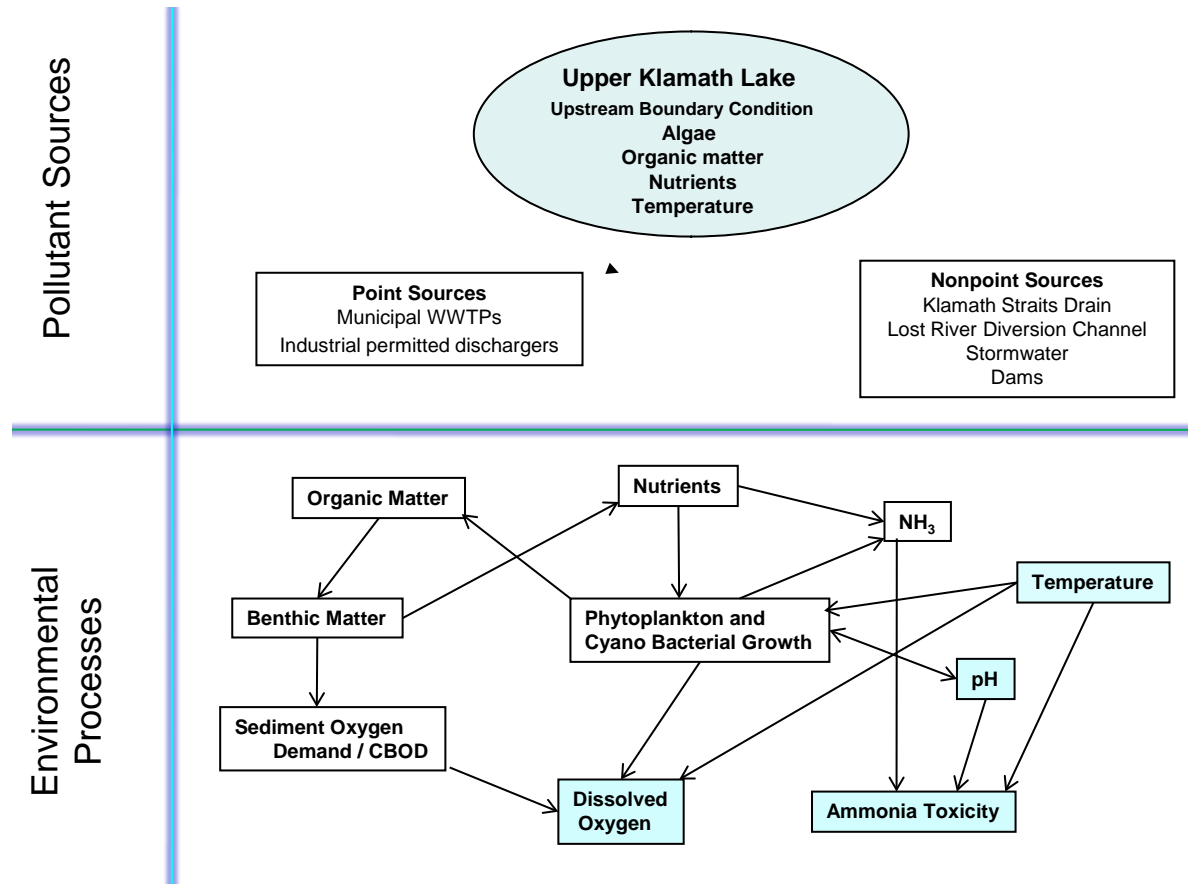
Pollutant Sources

Upper Klamath Lake
Upstream Boundary Condition
Algae
Organic matter
Nutrients
Temperature

Point Sources
Municipal WWTPs
Industrial permitted dischargers

Nonpoint Sources
Klamath Straits Drain
Lost River Diversion Channel
Stormwater
Dams

Environmental Processes

Organic Matter

Nutrients

$NH_3$

Benthic Matter

Phytoplankton and Cyano Bacterial Growth

Temperature

pH

Sediment Oxygen Demand / CBOD

Dissolved Oxygen

Ammonia Toxicity